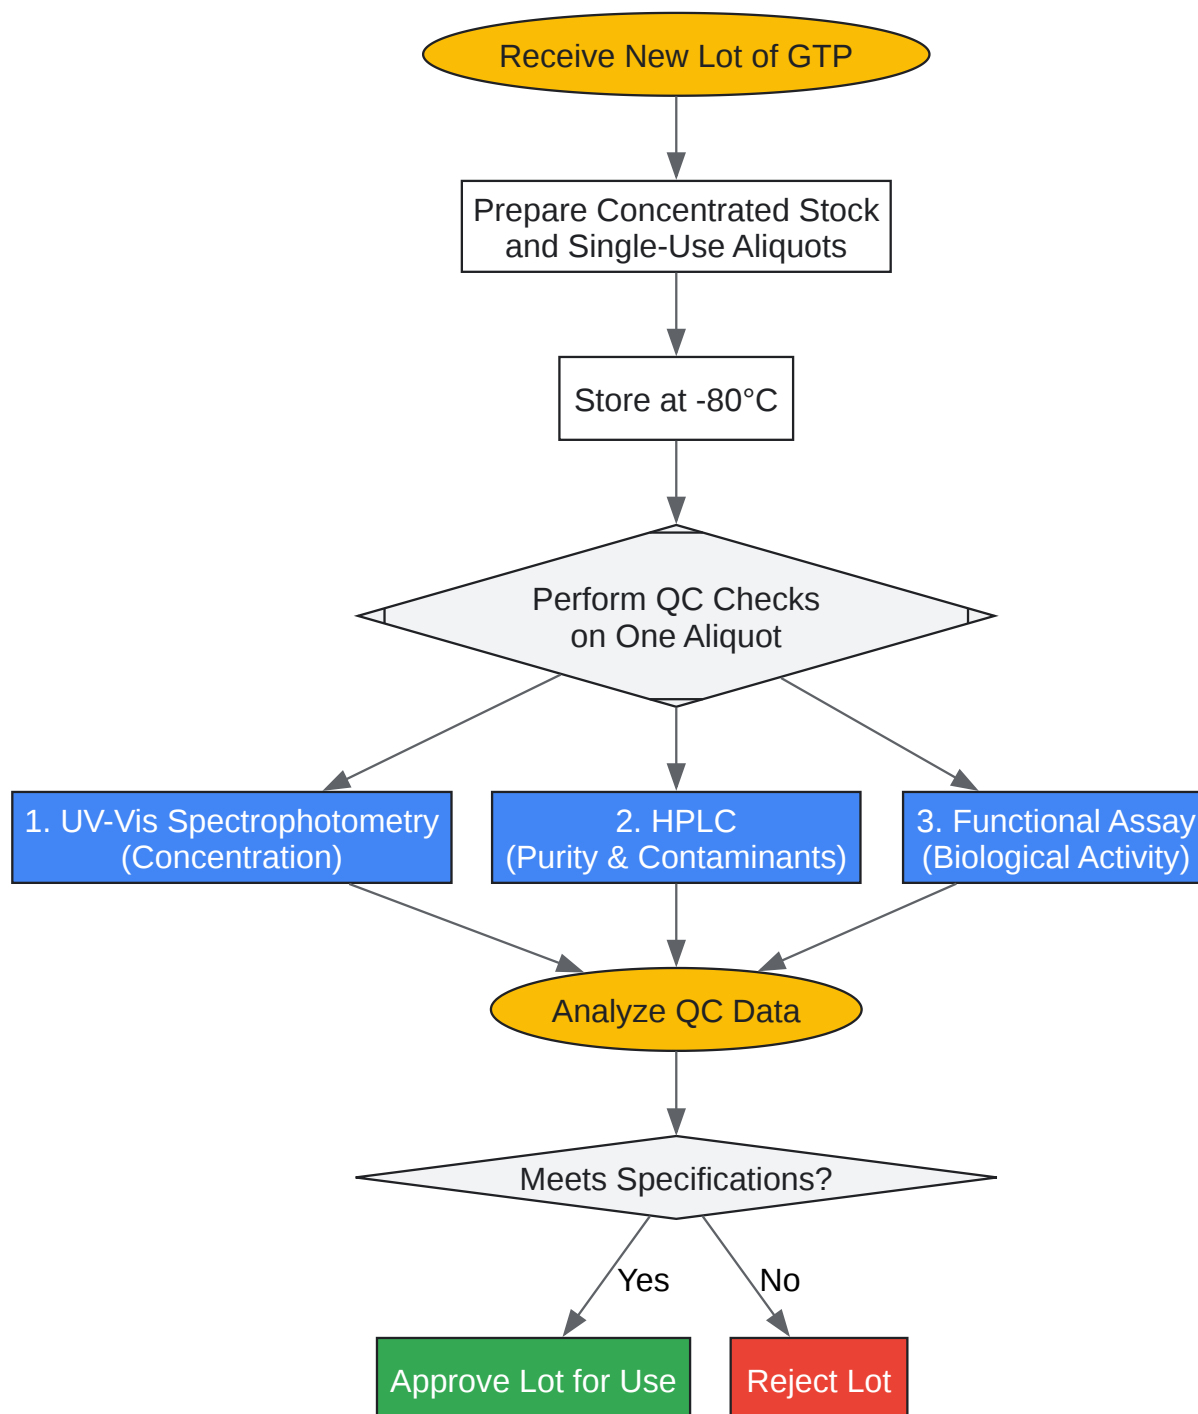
Receive New Lot of GTP

Prepare Concentrated Stock and Single-Use Aliquots

Store at -80°C

Perform QC Checks on One Aliquot

1. UV-Vis Spectrophotometry (Concentration)

2. HPLC (Purity & Contaminants)

3. Functional Assay (Biological Activity)

Analyze QC Data

Meets Specifications?

Yes

No

Approve Lot for Use

Reject Lot